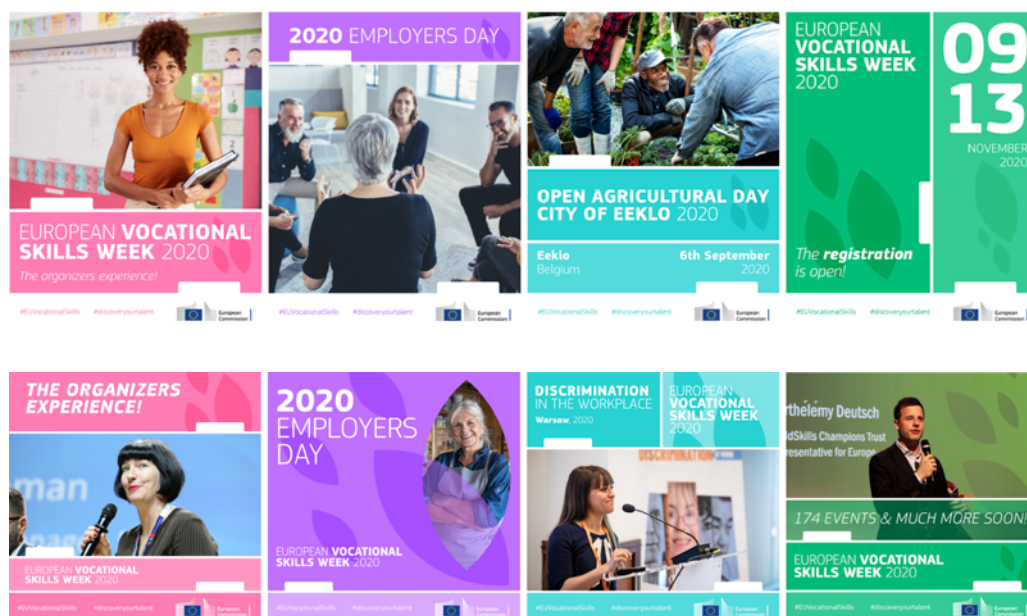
EUROPEAN VOCATIONAL SKILLS WEEK 2020

The organizers experience!

#EUVocationalSkills #discoveryourtalent European Commission

2020 EMPLOYERS DAY

#EUVocationalSkills #discoveryourtalent European Commission

OPEN AGRICULTURAL DAY CITY OF EEKLO 2020

Eeklo Belgium

6th September 2020

#EUVocationalSkills #discoveryourtalent European Commission

EUROPEAN VOCATIONAL SKILLS WEEK 2020

The registration is open!

09 13 NOVEMBER 2020

#EUVocationalSkills #discoveryourtalent European Commission

THE ORGANIZERS EXPERIENCE!

man

EUROPEAN VOCATIONAL SKILLS WEEK 2020

#EUVocationalSkills #discoveryourtalent European

2020 EMPLOYERS DAY

EUROPEAN VOCATIONAL SKILLS WEEK 2020

#EUVocationalSkills #discoveryourtalent European

DISCRIMINATION IN THE WORKPLACE

Warsaw, 2020

EUROPEAN VOCATIONAL SKILLS WEEK 2020

DISCRIMINATION

#EUVocationalSkills #discoveryourtalent European

rthélémy Deutsch

dSkills Champions Trust

resentative for Europe

174 EVENTS & MUCH MORE SOON!

EUROPEAN VOCATIONAL SKILLS WEEK 2020

#EUVocationalSkills #discoveryourtalent European